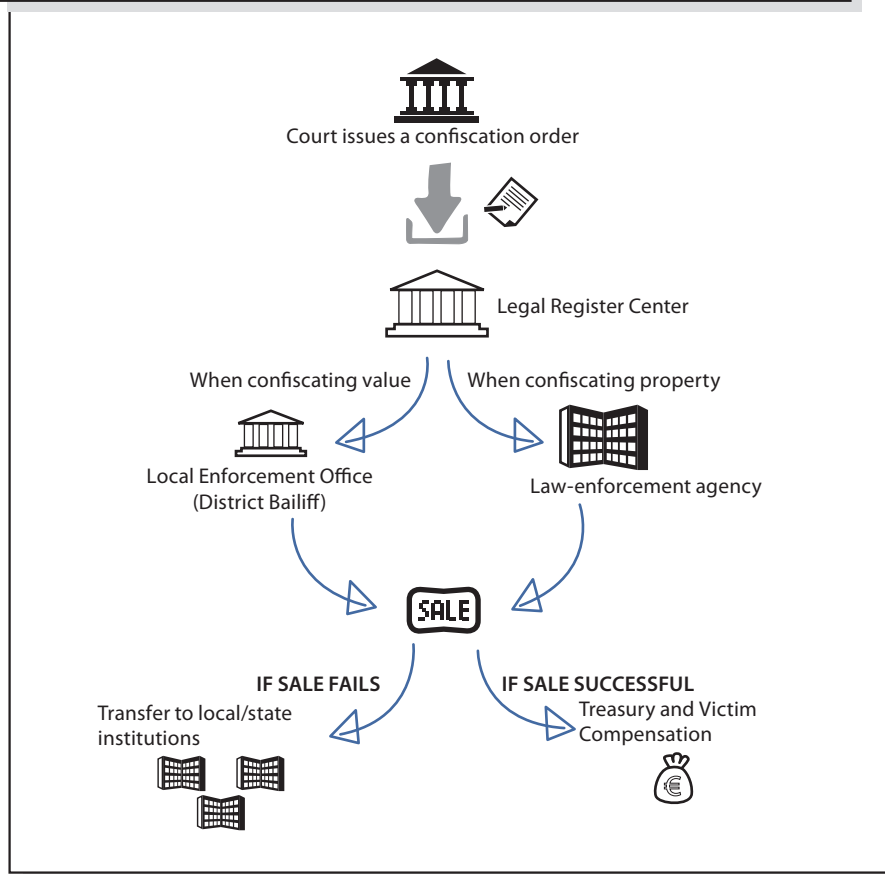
Court issues a confiscation order

Legal Register Center

When confiscating value

When confiscating property

Local Enforcement Office (District Bailiff)

Law-enforcement agency

SALE

IF SALE FAILS

IF SALE SUCCESSFUL

Transfer to local/state institutions

Treasury and Victim Compensation

€